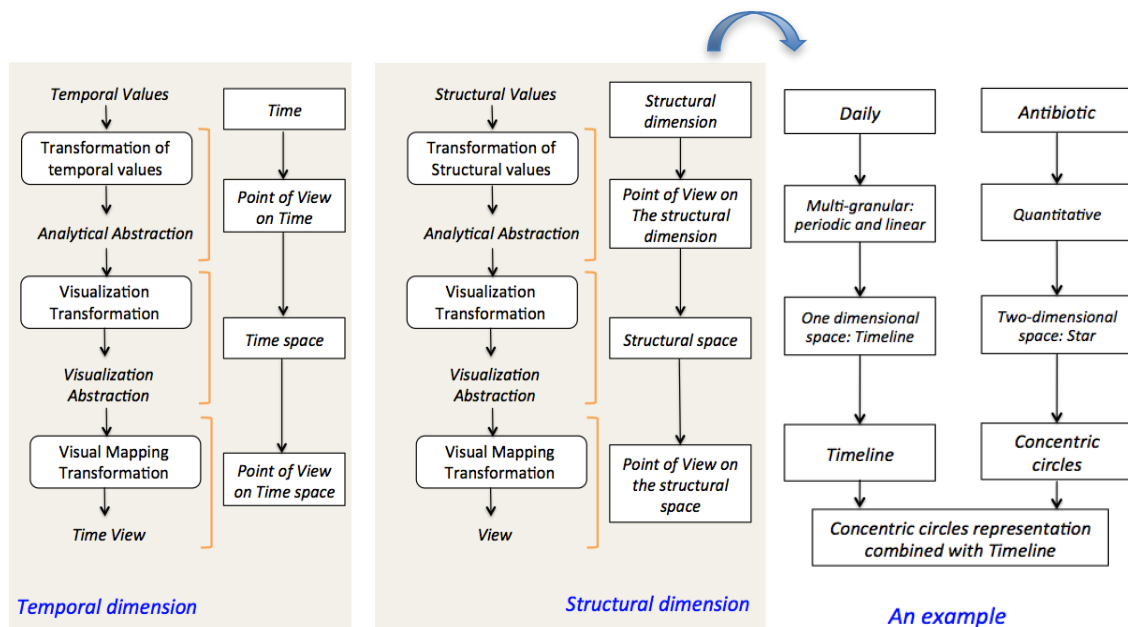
Temporal Values

Transformation of temporal values

Analytical Abstraction

Visualization Transformation

Visualization Abstraction

Visual Mapping Transformation

Time View

Time

Point of View on Time

Time space

Point of View on Time space

Temporal dimension

Structural Values

Transformation of Structural values

Analytical Abstraction

Visualization Transformation

Visualization Abstraction

Visual Mapping Transformation

View

Structural dimension

Point of View on The structural dimension

Structural space

Point of View on the structural space

Structural dimension

Daily

Multi-granular: periodic and linear

One dimensional space: Timeline

Timeline

Antibiotic

Quantitative

Two-dimensional space: Star

Concentric circles

Concentric circles representation combined with Timeline

An example